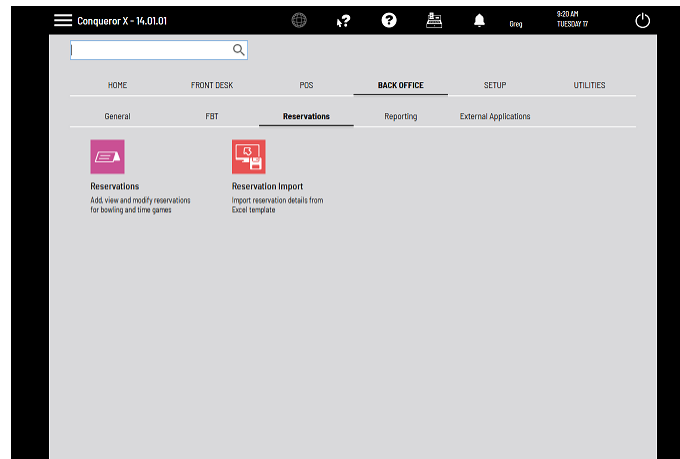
Conqueror X - 14.01.01

Greg

9:20 AM
TUESDAY 17

HOME
FRONT DESK
POS
BACK OFFICE
SETUP
UTILITIES

General
FBT
Reservations
Reporting
External Applications

Reservations
Add, view and modify reservations for bowling and time games

Reservation Import
Import reservation details from Excel template